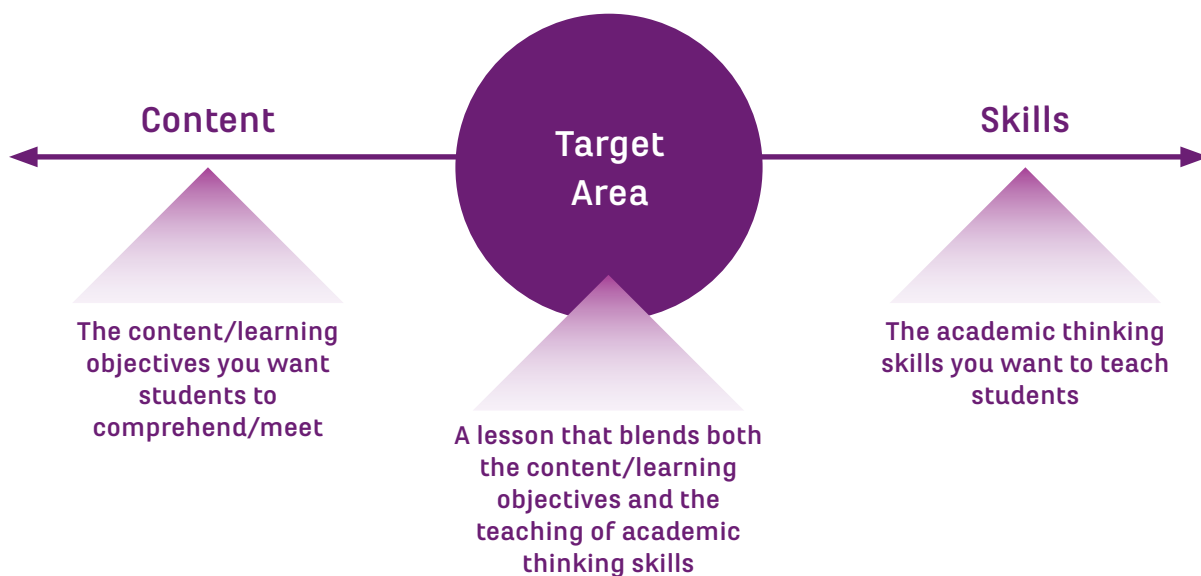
Content

Target Area

Skills

The content/learning objectives you want students to comprehend/meet

A lesson that blends both the content/learning objectives and the teaching of academic thinking skills

The academic thinking skills you want to teach students